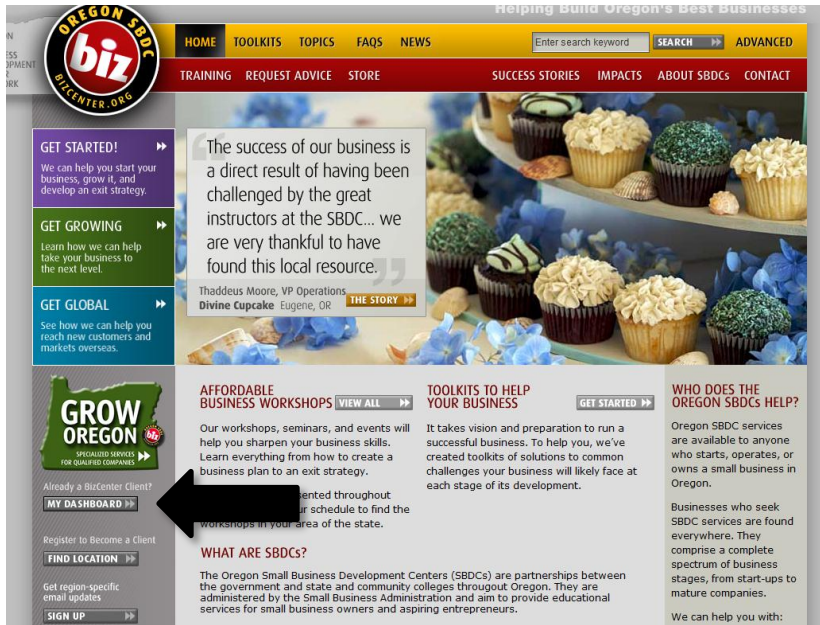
ON
ESS
OPMENT
R
ORK

OREGON SBDC
biz
BIZCENTER.ORG

Helping Build Oregon's Best Businesses

HOME TOOLKITS TOPICS FAQS NEWS

Enter search keyword SEARCH ADVANCED

TRAINING REQUEST ADVICE STORE

SUCCESS STORIES IMPACTS ABOUT SBDCs CONTACT

GET STARTED!
We can help you start your business, grow it, and develop an exit strategy.

GET GROWING
Learn how we can help take your business to the next level.

GET GLOBAL
See how we can help you reach new customers and markets overseas.

The success of our business is a direct result of having been challenged by the great instructors at the SBDC... we are very thankful to have found this local resource.

Thaddeus Moore, VP Operations
Divine Cupcake Eugene, OR
THE STORY

GROW OREGON
biz
SPECIALIZED SERVICES FOR QUALIFIED COMPANIES

Already a BizCenter Client?
MY DASHBOARD

Register to Become a Client
FIND LOCATION

Get region-specific email updates
SIGN UP

AFFORDABLE BUSINESS WORKSHOPS
VIEW ALL

Our workshops, seminars, and events will help you sharpen your business skills. Learn everything from how to create a business plan to an exit strategy.

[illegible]ented throughout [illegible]ur schedule to find the workshops in your area of the state.

TOOLKITS TO HELP YOUR BUSINESS
GET STARTED

It takes vision and preparation to run a successful business. To help you, we've created toolkits of solutions to common challenges your business will likely face at each stage of its development.

WHAT ARE SBDCs?

The Oregon Small Business Development Centers (SBDCs) are partnerships between the government and state and community colleges througout Oregon. They are administered by the Small Business Administration and aim to provide educational services for small business owners and aspiring entrepreneurs.

WHO DOES THE OREGON SBDCs HELP?

Oregon SBDC services are available to anyone who starts, operates, or owns a small business in Oregon.

Businesses who seek SBDC services are found everywhere. They comprise a complete spectrum of business stages, from start-ups to mature companies.

We can help you with: